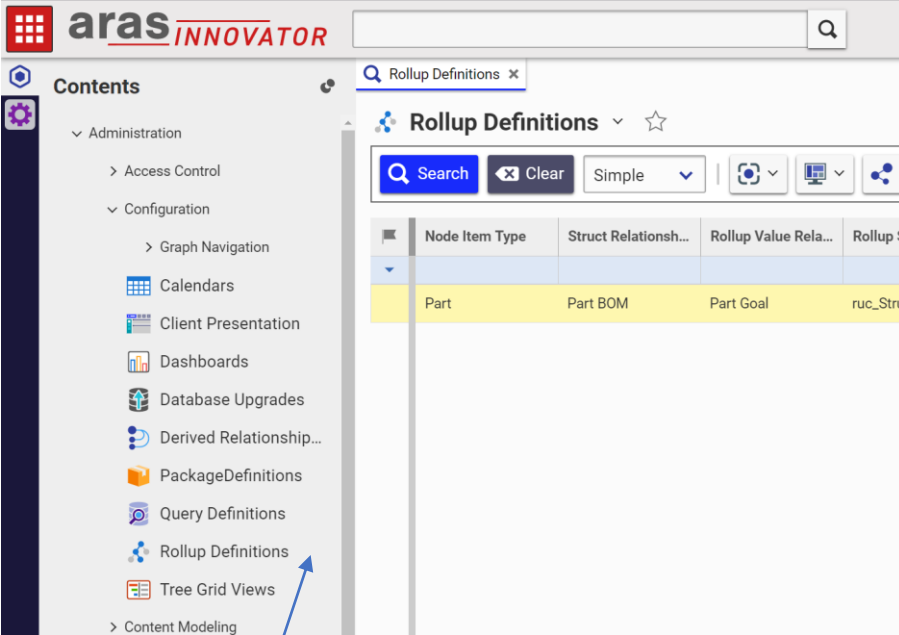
aras INNOVATOR

Contents

Administration

Access Control

Configuration

Graph Navigation

Calendars

Client Presentation

Dashboards

Database Upgrades

Derived Relationship...

PackageDefinitions

Query Definitions

Rollup Definitions

Tree Grid Views

Content Modeling

Rollup Definitions ×

Rollup Definitions

Search

Clear

Simple

| Node Item Type | Struct Relationsh... | Rollup Value Rela... | Rollup S |
|---|---|---|---|
| | | | |
| Part | Part BOM | Part Goal | ruc_Stru |